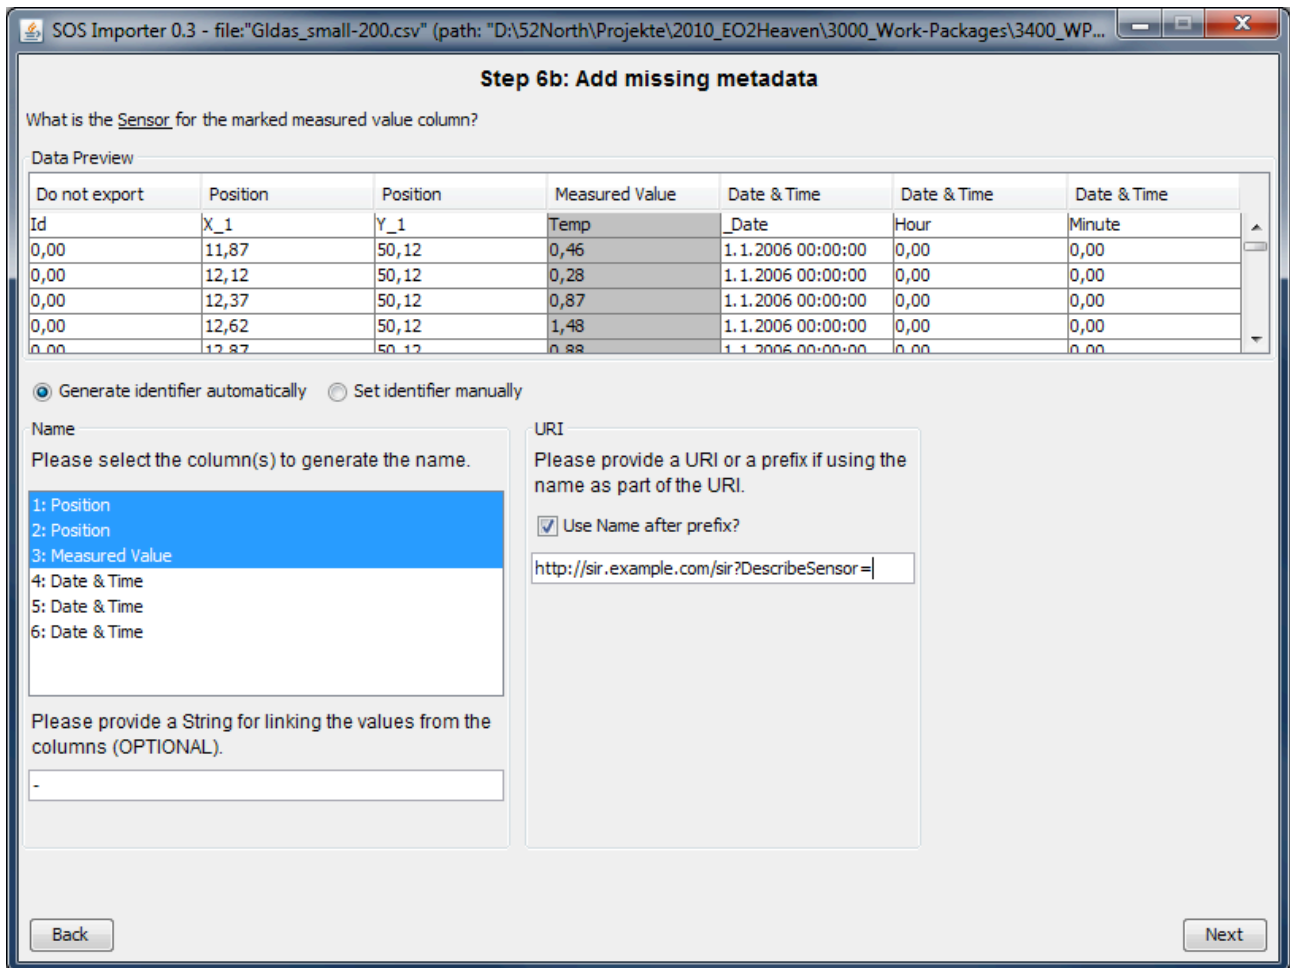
SOS Importer 0.3 - file:"Gldas_small-200.csv" (path: "D:\52North\Projekte\2010_EO2Heaven\3000_Work-Packages\3400_WP...

Step 6b: Add missing metadata

What is the Sensor for the marked measured value column?

Data Preview

| Do not export | Position | Position | Measured Value | Date & Time | Date & Time | Date & Time |
|---|---|---|---|---|---|---|
| Id | X_1 | Y_1 | Temp | _Date | Hour | Minute |
| 0,00 | 11,87 | 50,12 | 0,46 | 1.1.2006 00:00:00 | 0,00 | 0,00 |
| 0,00 | 12,12 | 50,12 | 0,28 | 1.1.2006 00:00:00 | 0,00 | 0,00 |
| 0,00 | 12,37 | 50,12 | 0,87 | 1.1.2006 00:00:00 | 0,00 | 0,00 |
| 0,00 | 12,62 | 50,12 | 1,48 | 1.1.2006 00:00:00 | 0,00 | 0,00 |
| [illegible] | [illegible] | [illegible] | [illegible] | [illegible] | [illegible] | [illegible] |

Generate identifier automatically   Set identifier manually

Name

Please select the column(s) to generate the name.

1: Position
2: Position
3: Measured Value
4: Date & Time
5: Date & Time
6: Date & Time

Please provide a String for linking the values from the columns (OPTIONAL).

-

URI

Please provide a URI or a prefix if using the name as part of the URI.

Use Name after prefix?

http://sir.example.com/sir?DescribeSensor=

Back

Next